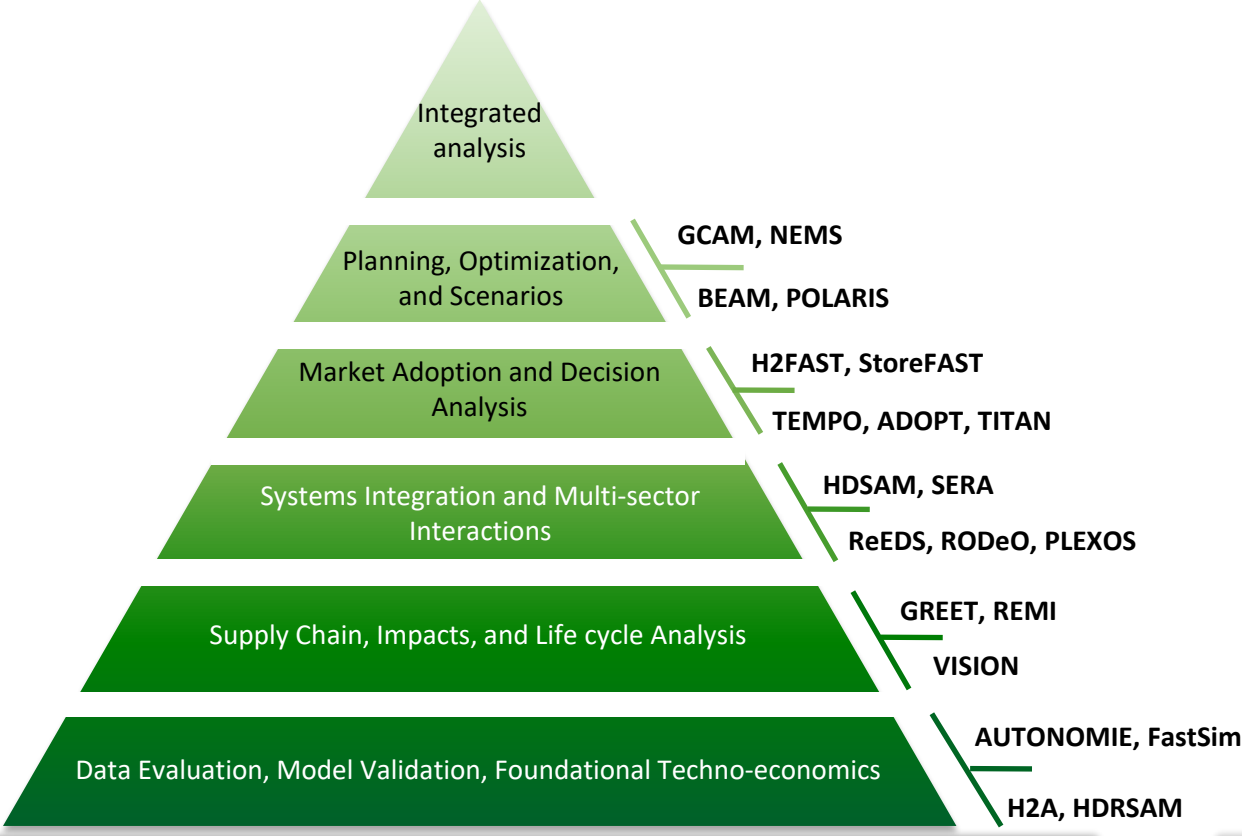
Integrated analysis

Planning, Optimization, and Scenarios

GCAM, NEMS

BEAM, POLARIS

Market Adoption and Decision Analysis

H2FAST, StoreFAST

TEMPO, ADOPT, TITAN

Systems Integration and Multi-sector Interactions

HDSAM, SERA

ReEDS, RODeO, PLEXOS

Supply Chain, Impacts, and Life cycle Analysis

GREET, REMI

VISION

Data Evaluation, Model Validation, Foundational Techno-economics

AUTONOMIE, FastSim

H2A, HDRSAM